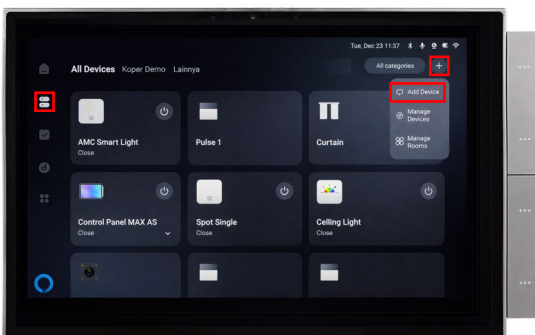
Tue, Dec 23 11:37

All Devices Koper Demo Lainnya

All categories +

Add Device

Manage Devices

Manage Rooms

AMC Smart Light
Close

Pulse 1

Curtain

Control Panel MAX AS
Close

Spot Single
Close

Celling Light
Close